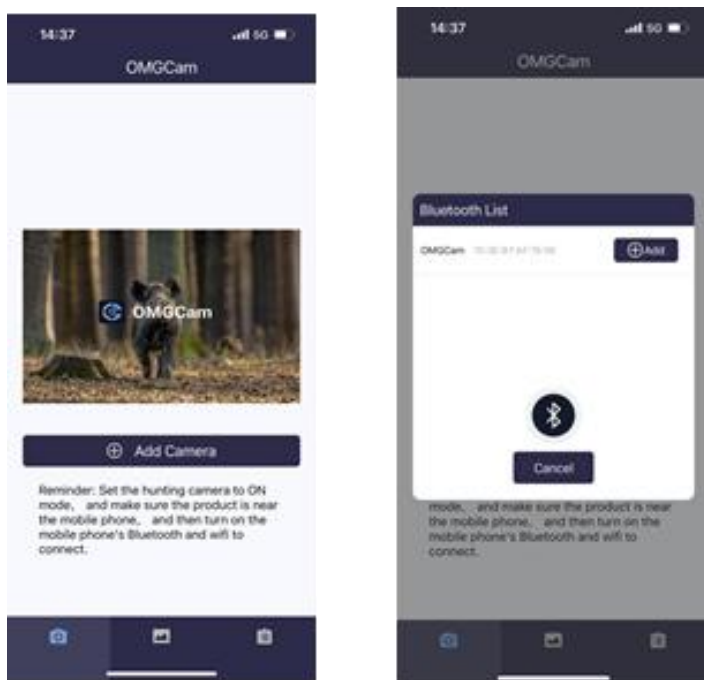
14:37

5G

OMGCam

OMGCam

Add Camera

Reminder: Set the hunting camera to ON mode, and make sure the product is near the mobile phone, and then turn on the mobile phone's Bluetooth and wifi to connect.

14:37

5G

OMGCam

Bluetooth List

OMGCam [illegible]

Add

Cancel

mode, and make sure the product is near the mobile phone, and then turn on the mobile phone's Bluetooth and wifi to connect.